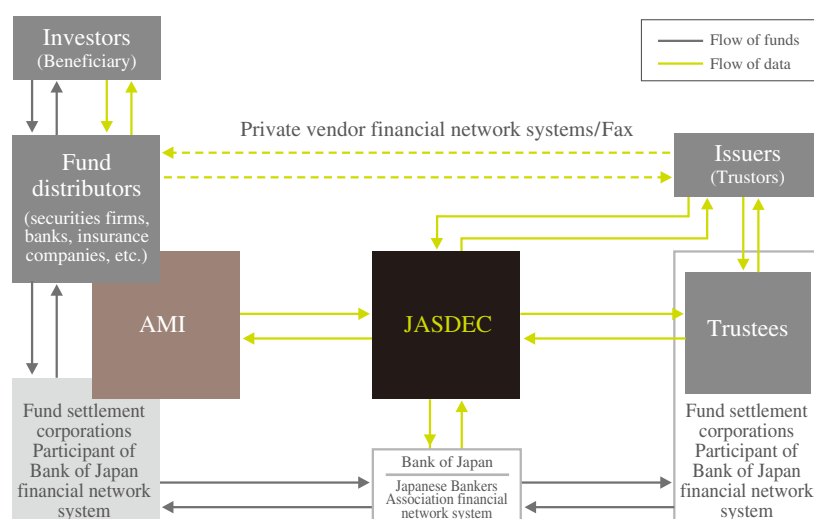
Investors
(Beneficiary)

Flow of funds
Flow of data

Private vendor financial network systems/Fax

Fund distributors
(securities firms, banks, insurance companies, etc.)

Issuers
(Trustors)

AMI

JASDEC

Trustees

Fund settlement corporations
Participant of Bank of Japan financial network system

Bank of Japan
Japanese Bankers Association financial network system

Fund settlement corporations
Participant of Bank of Japan financial network system